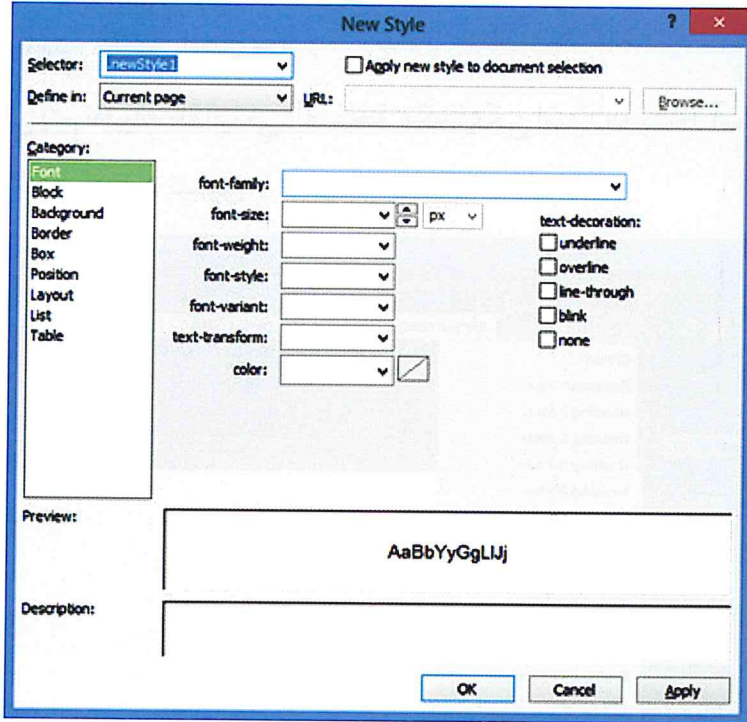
New Style

?

×

Selector: .newStyle1

Apply new style to document selection

Define in: Current page

URL:

Browse...

Category:

Font
Block
Background
Border
Box
Position
Layout
List
Table

font-family:

font-size:

px

font-weight:

font-style:

font-variant:

text-transform:

color:

text-decoration:

underline

overline

line-through

blink

none

Preview:

AaBbYyGgLlJj

Description:

OK

Cancel

Apply